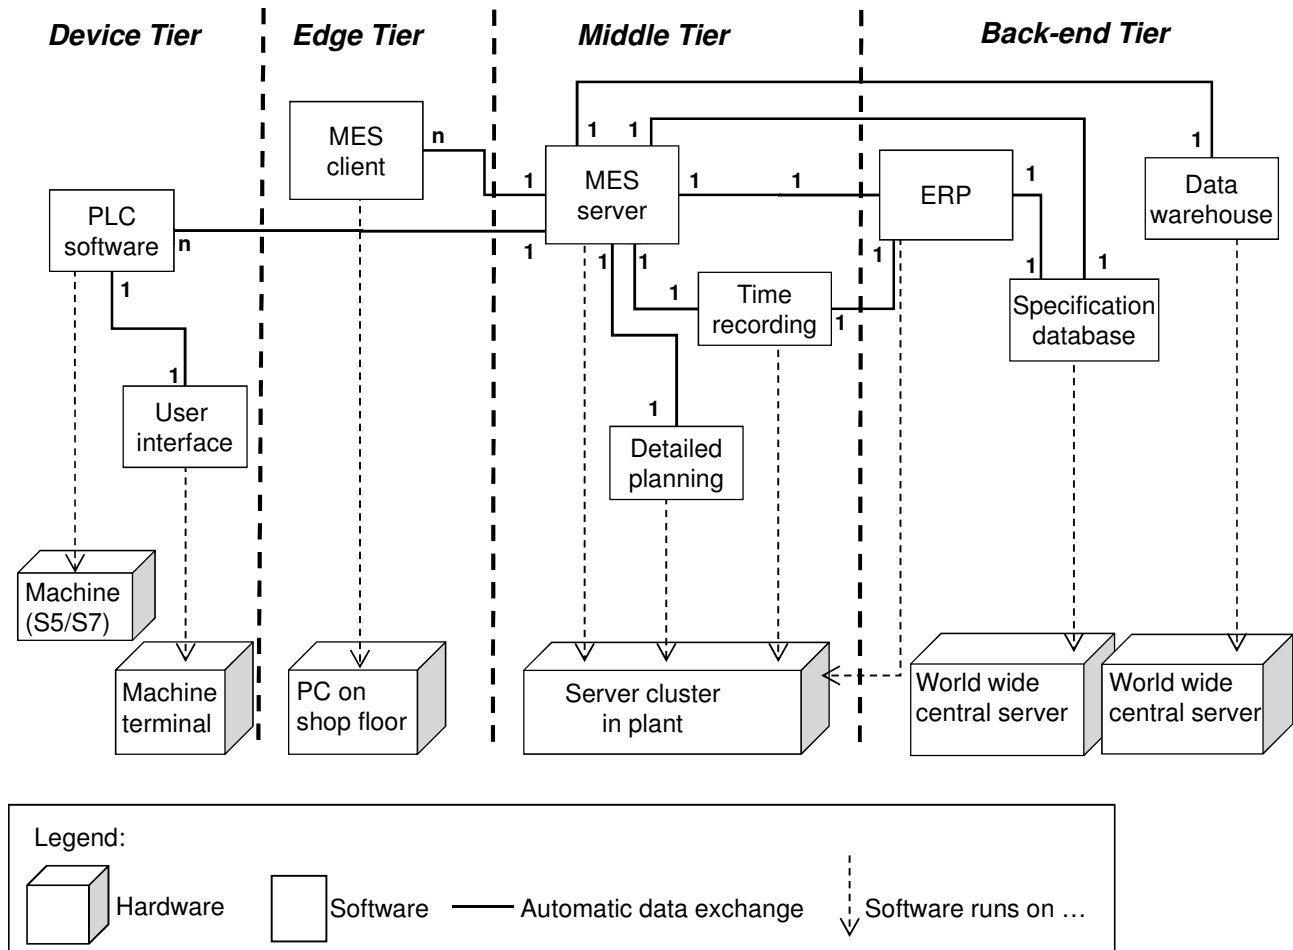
Device Tier
Edge Tier
Middle Tier
Back-end Tier

MES client
n
1
MES server
1
1
1
1
1
ERP
1
Data warehouse
PLC software
n
1
1
1
Time recording
1
1
1
Specification database
1
1
User interface
1
Detailed planning

Machine (S5/S7)
Machine terminal
PC on shop floor
Server cluster in plant
World wide central server
World wide central server

Legend:
Hardware
Software
Automatic data exchange
Software runs on …